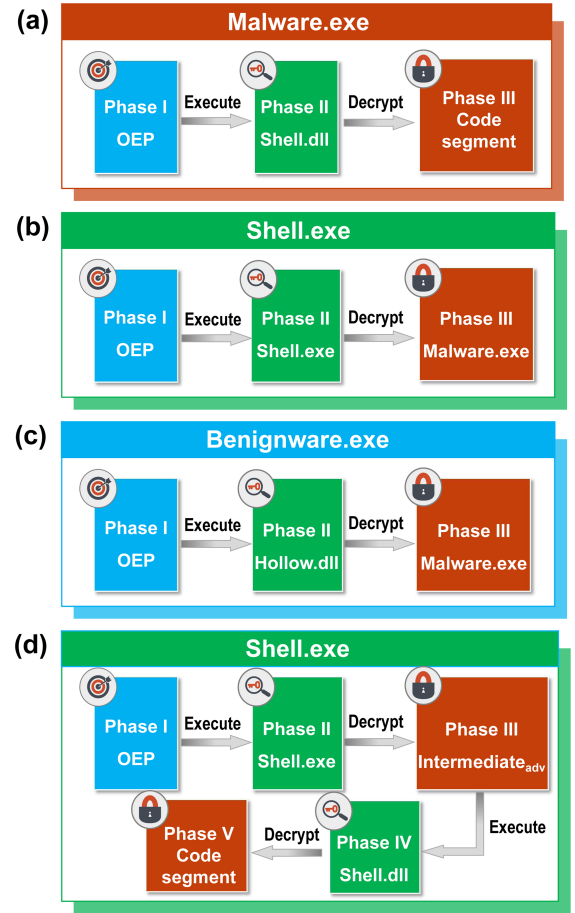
(a)

Malware.exe

Phase I
OEP

Execute

Phase II
Shell.dll

Decrypt

Phase III
Code segment

(b)

Shell.exe

Phase I
OEP

Execute

Phase II
Shell.exe

Decrypt

Phase III
Malware.exe

(c)

Benignware.exe

Phase I
OEP

Execute

Phase II
Hollow.dll

Decrypt

Phase III
Malware.exe

(d)

Shell.exe

Phase I
OEP

Execute

Phase II
Shell.exe

Decrypt

Phase III
Intermediate$_{adv}$

Execute

Phase IV
Shell.dll

Decrypt

Phase V
Code segment